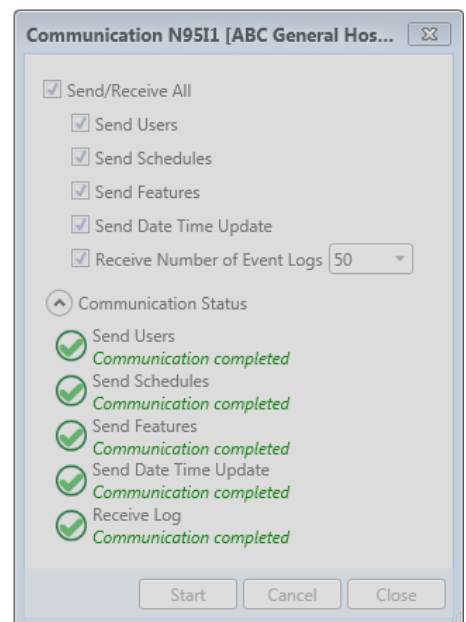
Communication N95I1 [ABC General Hos...

Send/Receive All

Send Users

Send Schedules

Send Features

Send Date Time Update

Receive Number of Event Logs 50

Communication Status

Send Users
Communication completed

Send Schedules
Communication completed

Send Features
Communication completed

Send Date Time Update
Communication completed

Receive Log
Communication completed

Start Cancel Close